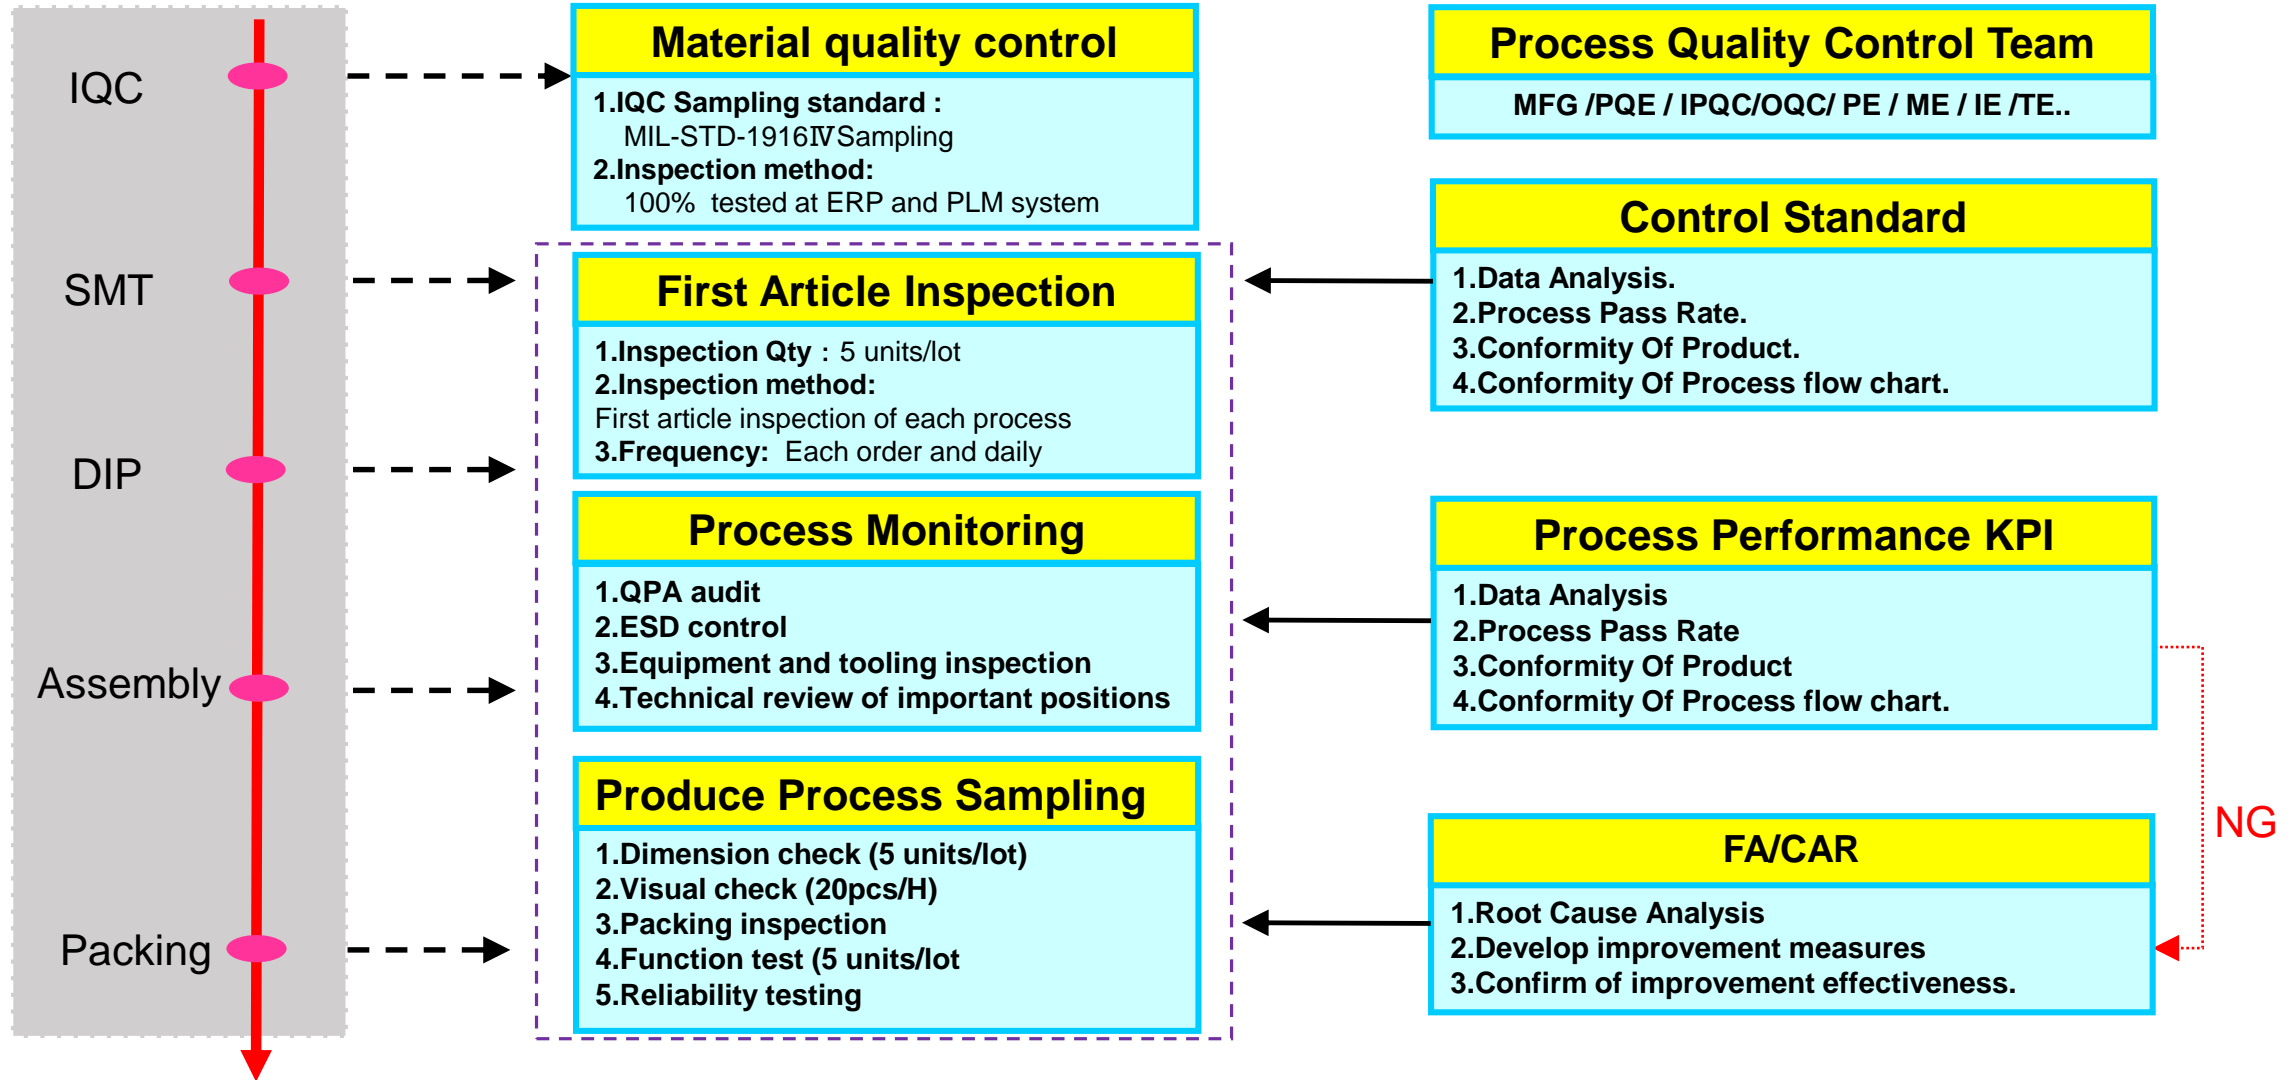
IQC

SMT

DIP

Assembly

Packing

Material quality control

1.IQC Sampling standard :
MIL-STD-1916ⅣSampling
2.Inspection method:
100% tested at ERP and PLM system

First Article Inspection

1.Inspection Qty：5 units/lot
2.Inspection method:
First article inspection of each process
3.Frequency: Each order and daily

Process Monitoring

1.QPA audit
2.ESD control
3.Equipment and tooling inspection
4.Technical review of important positions

Produce Process Sampling

1.Dimension check (5 units/lot)
2.Visual check (20pcs/H)
3.Packing inspection
4.Function test (5 units/lot
5.Reliability testing

Process Quality Control Team

MFG /PQE / IPQC/OQC/ PE / ME / IE /TE..

Control Standard

1.Data Analysis.
2.Process Pass Rate.
3.Conformity Of Product.
4.Conformity Of Process flow chart.

Process Performance KPI

1.Data Analysis
2.Process Pass Rate
3.Conformity Of Product
4.Conformity Of Process flow chart.

NG

FA/CAR

1.Root Cause Analysis
2.Develop improvement measures
3.Confirm of improvement effectiveness.